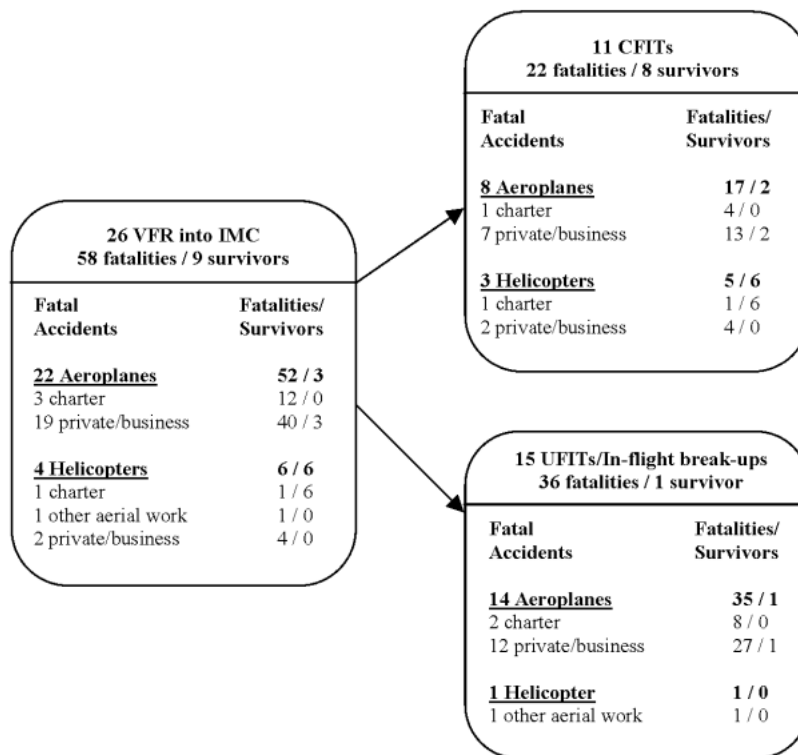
26 VFR into IMC
58 fatalities / 9 survivors

| Fatal Accidents | Fatalities/ Survivors |
|---|---|
| **22 Aeroplanes** | **52 / 3** |
| 3 charter | 12 / 0 |
| 19 private/business | 40 / 3 |
| **4 Helicopters** | **6 / 6** |
| 1 charter | 1 / 6 |
| 1 other aerial work | 1 / 0 |
| 2 private/business | 4 / 0 |

11 CFITs
22 fatalities / 8 survivors

| Fatal Accidents | Fatalities/ Survivors |
|---|---|
| **8 Aeroplanes** | **17 / 2** |
| 1 charter | 4 / 0 |
| 7 private/business | 13 / 2 |
| **3 Helicopters** | **5 / 6** |
| 1 charter | 1 / 6 |
| 2 private/business | 4 / 0 |

15 UFITs/In-flight break-ups
36 fatalities / 1 survivor

| Fatal Accidents | Fatalities/ Survivors |
|---|---|
| **14 Aeroplanes** | **35 / 1** |
| 2 charter | 8 / 0 |
| 12 private/business | 27 / 1 |
| **1 Helicopter** | **1 / 0** |
| 1 other aerial work | 1 / 0 |